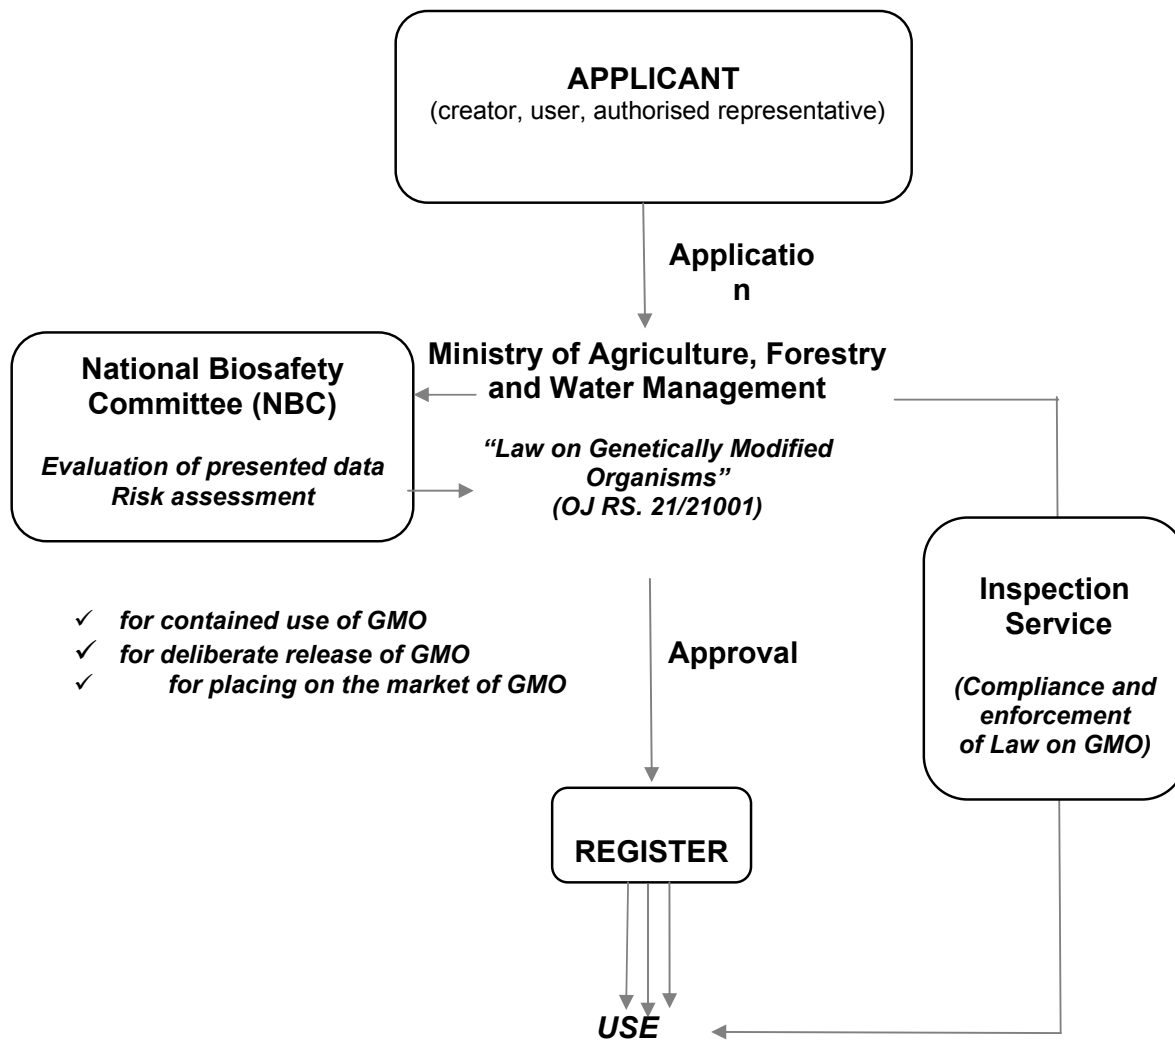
APPLICANT
(creator, user, authorised representative)

Applicatio n

Ministry of Agriculture, Forestry and Water Management

National Biosafety Committee (NBC)

Evaluation of presented data
Risk assessment

"Law on Genetically Modified Organisms"
(OJ RS. 21/21001)

✓ for contained use of GMO
✓ for deliberate release of GMO
✓ for placing on the market of GMO

Approval

Inspection Service

(Compliance and enforcement of Law on GMO)

REGISTER

USE